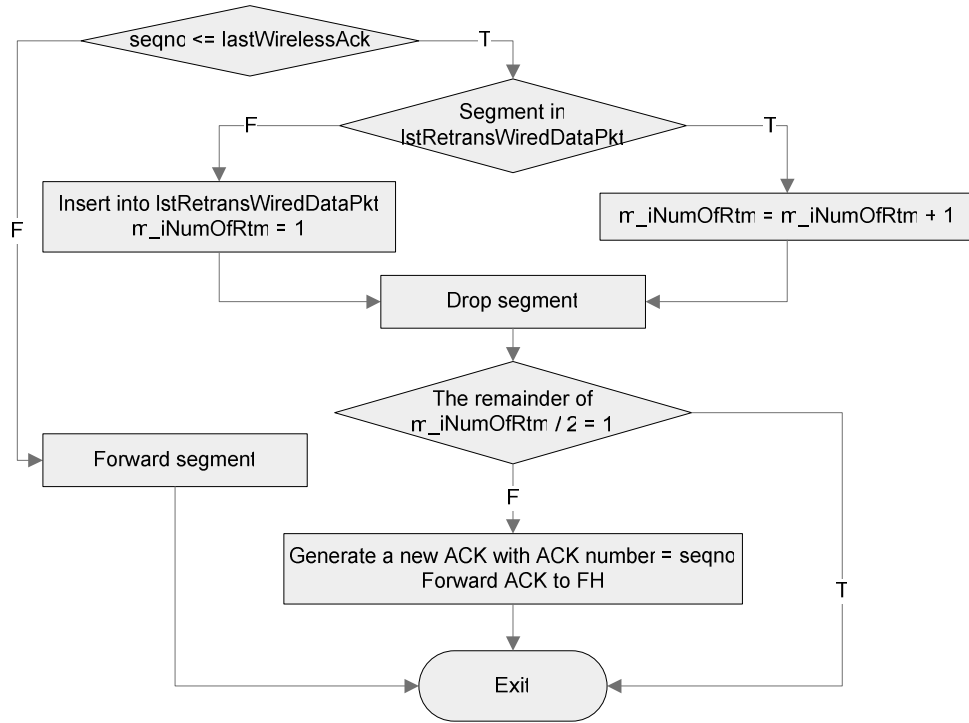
seqno <= lastWirelessAck

T

Segment in lstRetransWiredDataPkt

F

T

Insert into lstRetransWiredDataPkt
m_iNumOfRtm = 1

m_iNumOfRtm = m_iNumOfRtm + 1

F

Drop segment

The remainder of m_iNumOfRtm / 2 = 1

Forward segment

F

Generate a new ACK with ACK number = seqno
Forward ACK to FH

T

Exit